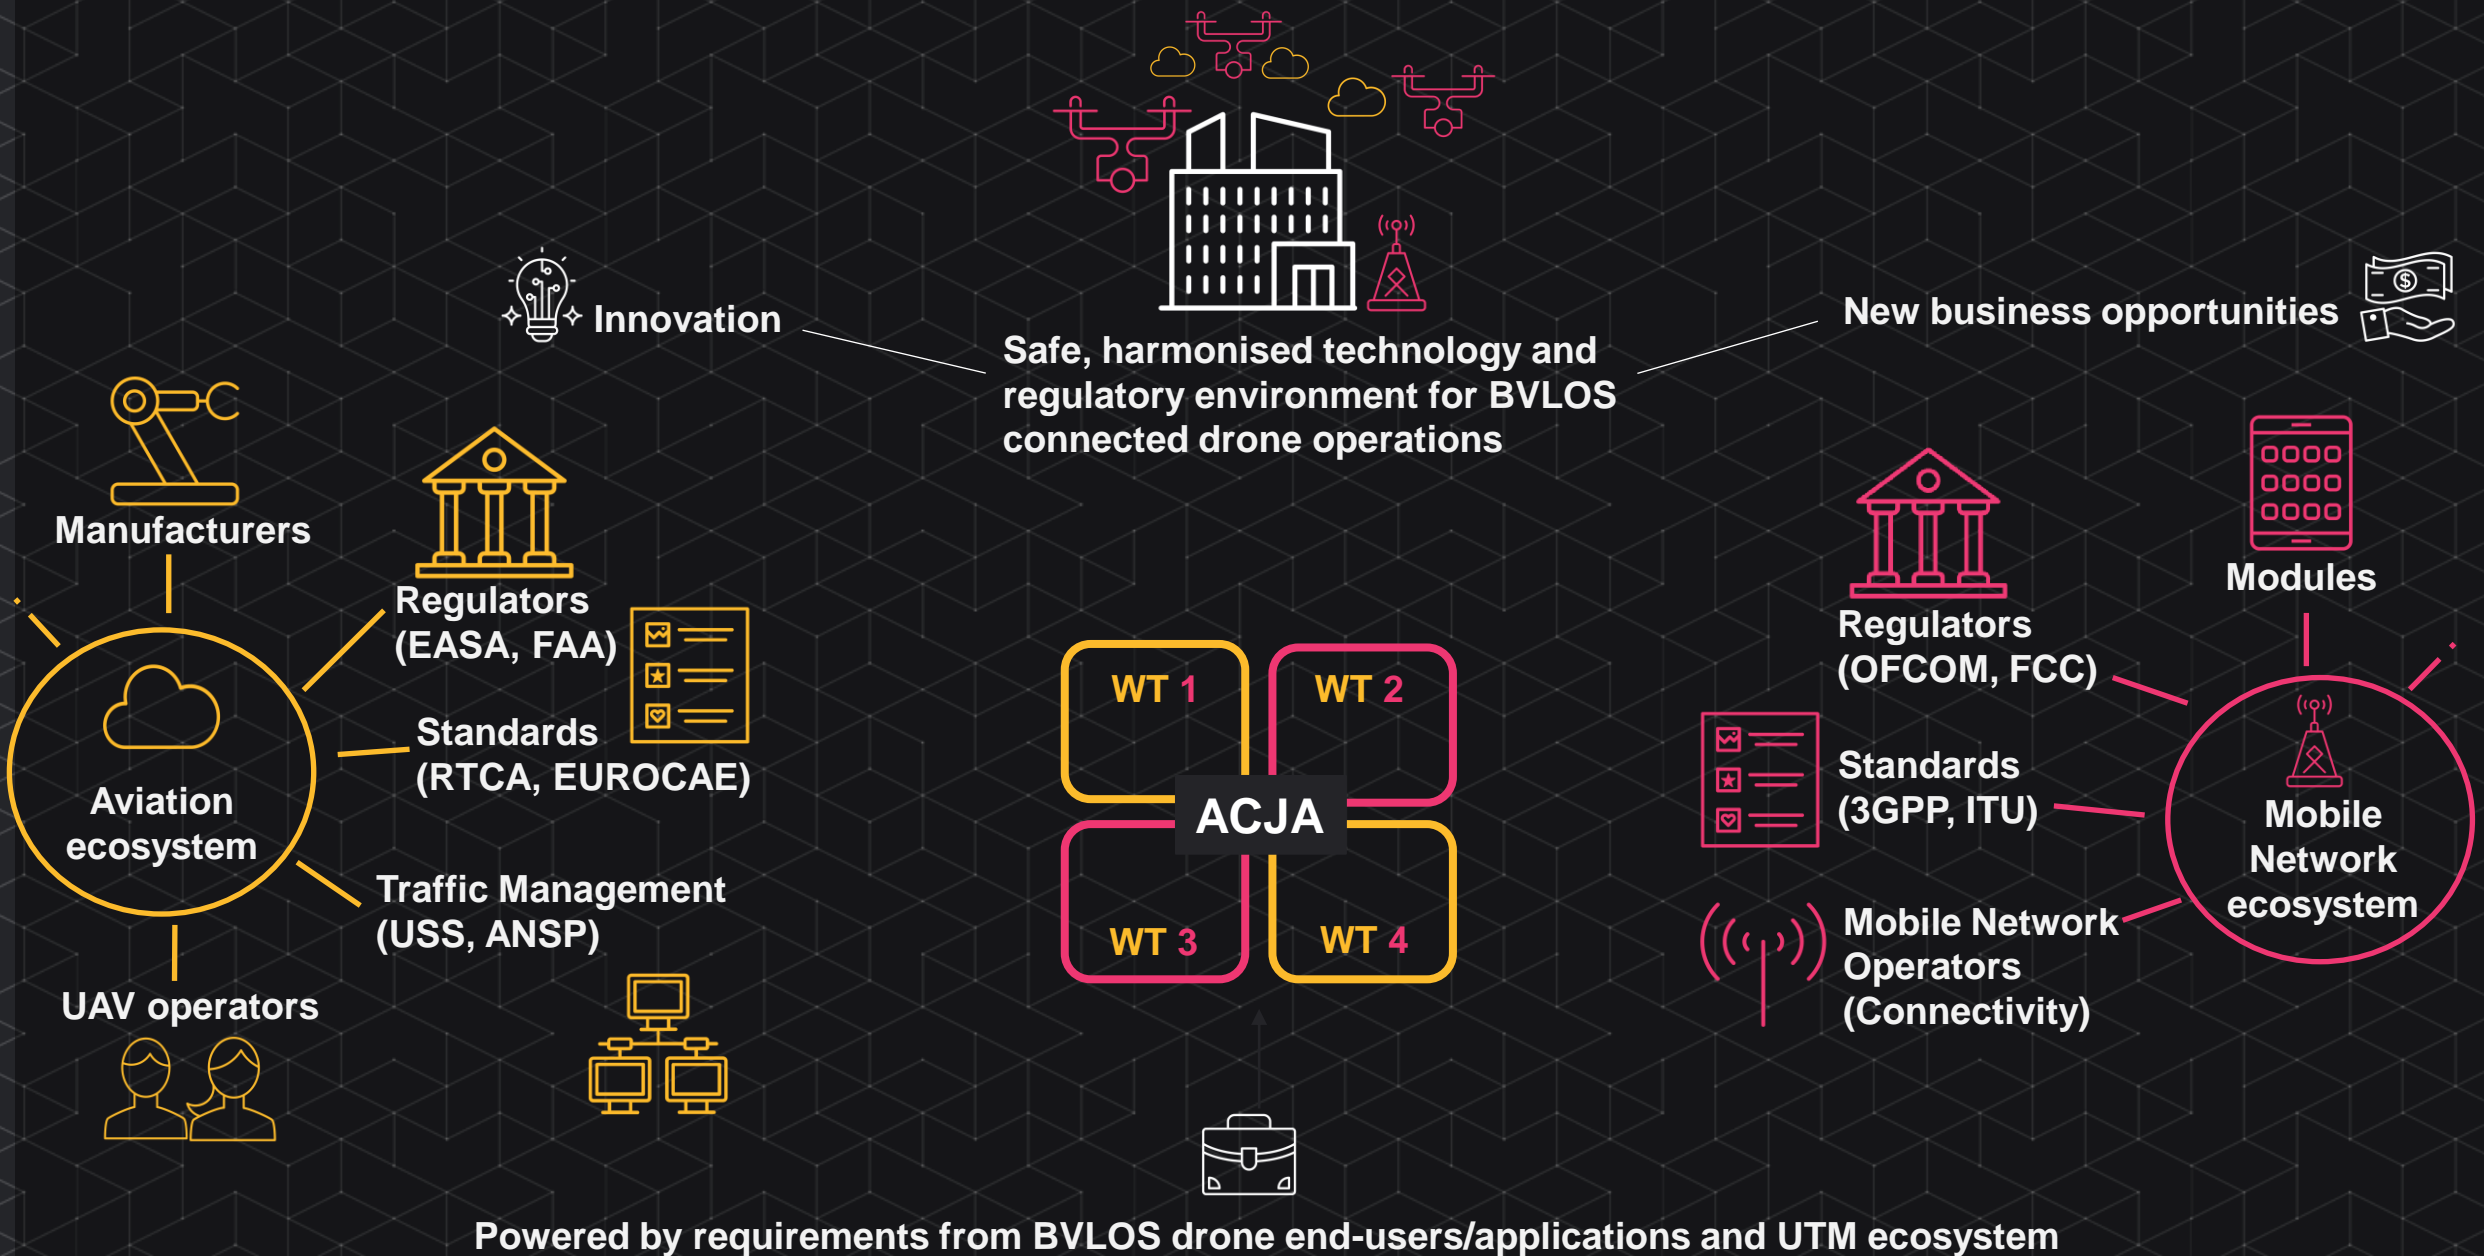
Innovation

Safe, harmonised technology and regulatory environment for BVLOS connected drone operations

New business opportunities

Manufacturers

Regulators (EASA, FAA)

Standards (RTCA, EUROCAE)

Aviation ecosystem

Traffic Management (USS, ANSP)

UAV operators

WT 1

WT 2

ACJA

WT 3

WT 4

Modules

Regulators (OFCOM, FCC)

Standards (3GPP, ITU)

Mobile Network ecosystem

Mobile Network Operators (Connectivity)

Powered by requirements from BVLOS drone end-users/applications and UTM ecosystem